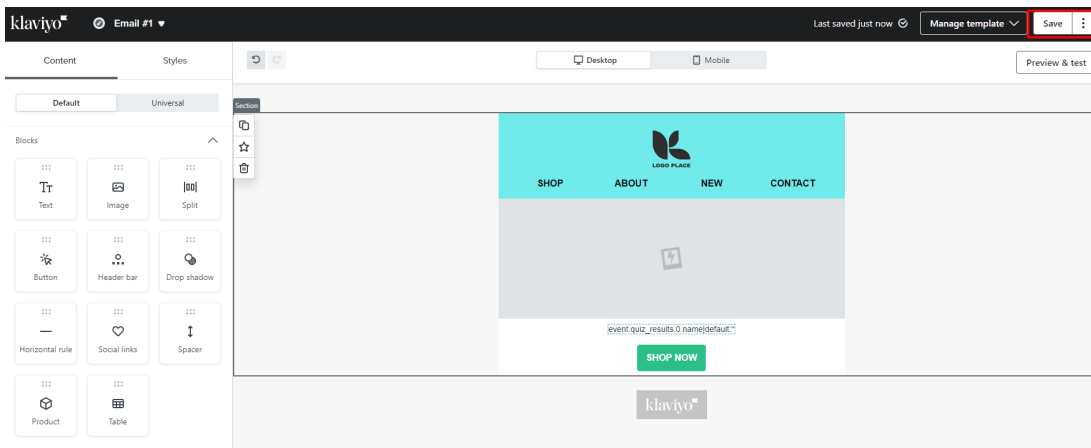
klaviyo Email #1 ▾ Last saved just now Manage template Save

Content Styles

Default Universal

Blocks

Text Image Split

Button Header bar Drop shadow

Horizontal rule Social links Spacer

Product Table

Desktop Mobile Preview & test

Section

LOGO PLACE

SHOP ABOUT NEW CONTACT

event.quiz_results.0.name|default:''

SHOP NOW

klaviyo